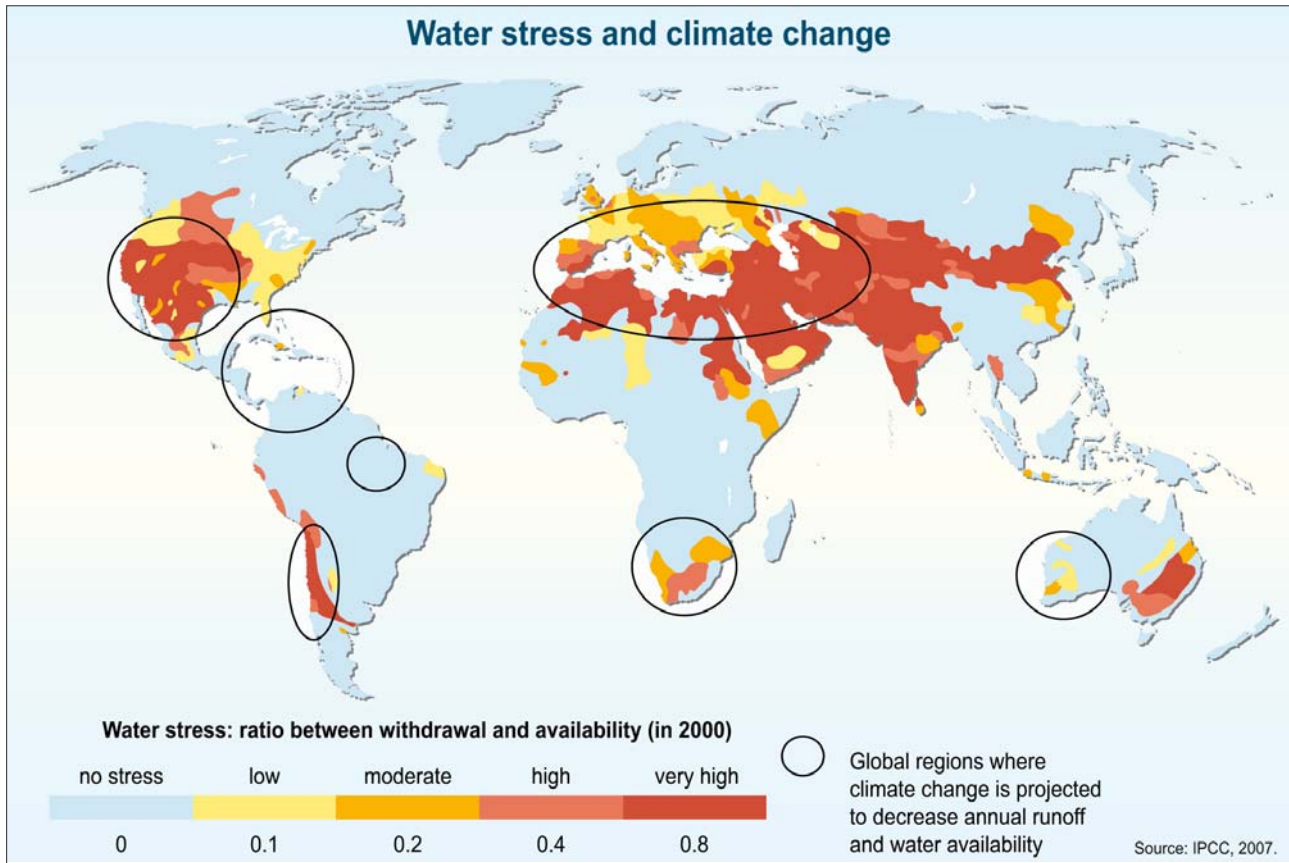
Water stress and climate change

Water stress: ratio between withdrawal and availability (in 2000)

no stress low moderate high very high

0 0.1 0.2 0.4 0.8

Global regions where climate change is projected to decrease annual runoff and water availability

Source: IPCC, 2007.